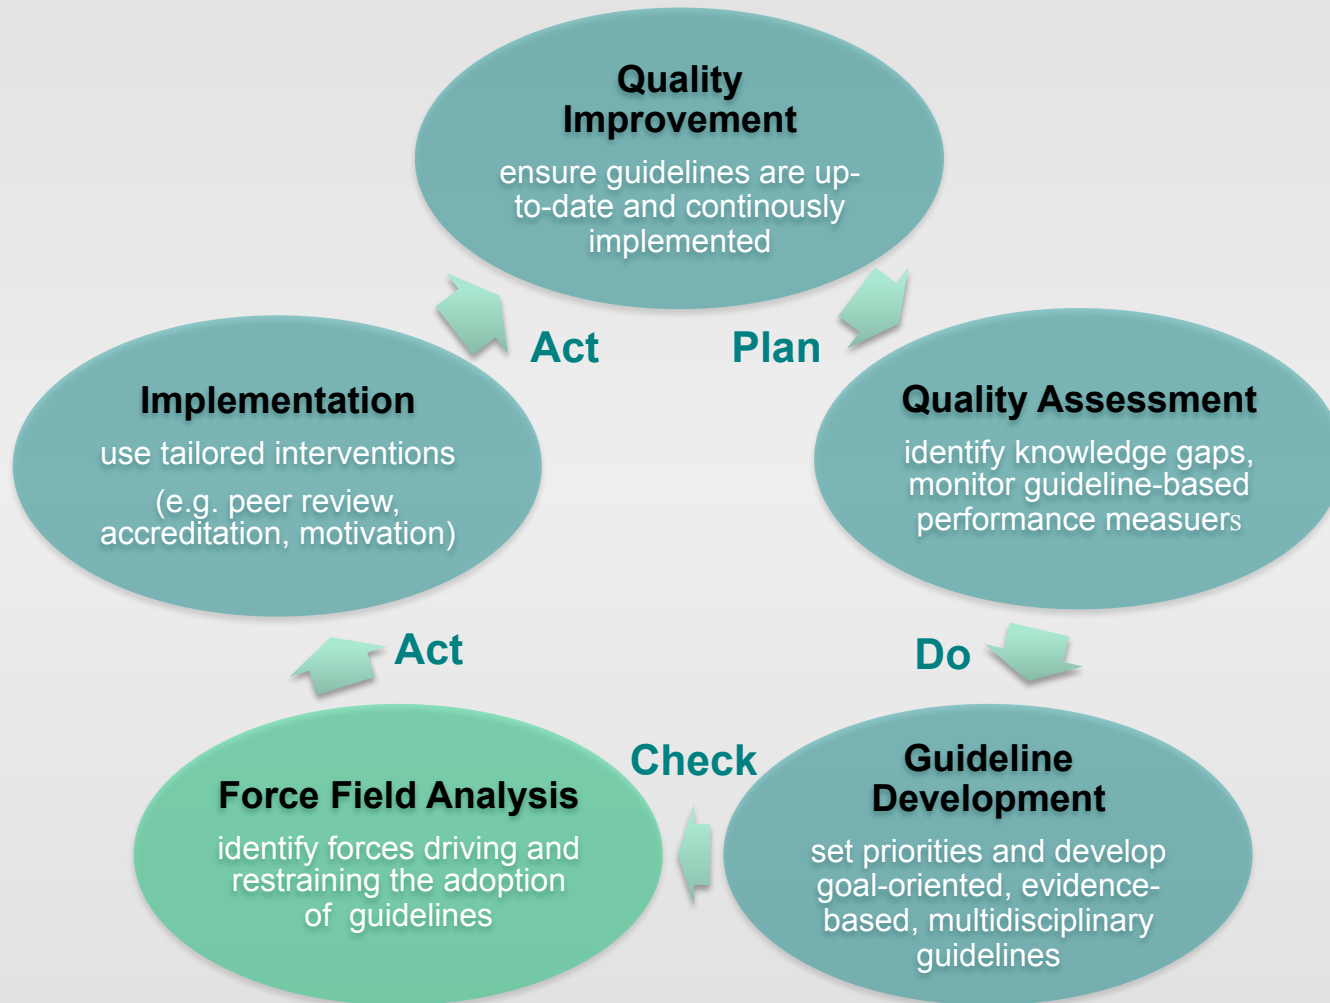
Quality Improvement
ensure guidelines are up-to-date and continously implemented

Act

Plan

Implementation
use tailored interventions
(e.g. peer review, accreditation, motivation)

Quality Assessment
identify knowledge gaps, monitor guideline-based performance measuers

Act

Do

Check

Force Field Analysis
identify forces driving and restraining the adoption of guidelines

Guideline Development
set priorities and develop goal-oriented, evidence-based, multidisciplinary guidelines